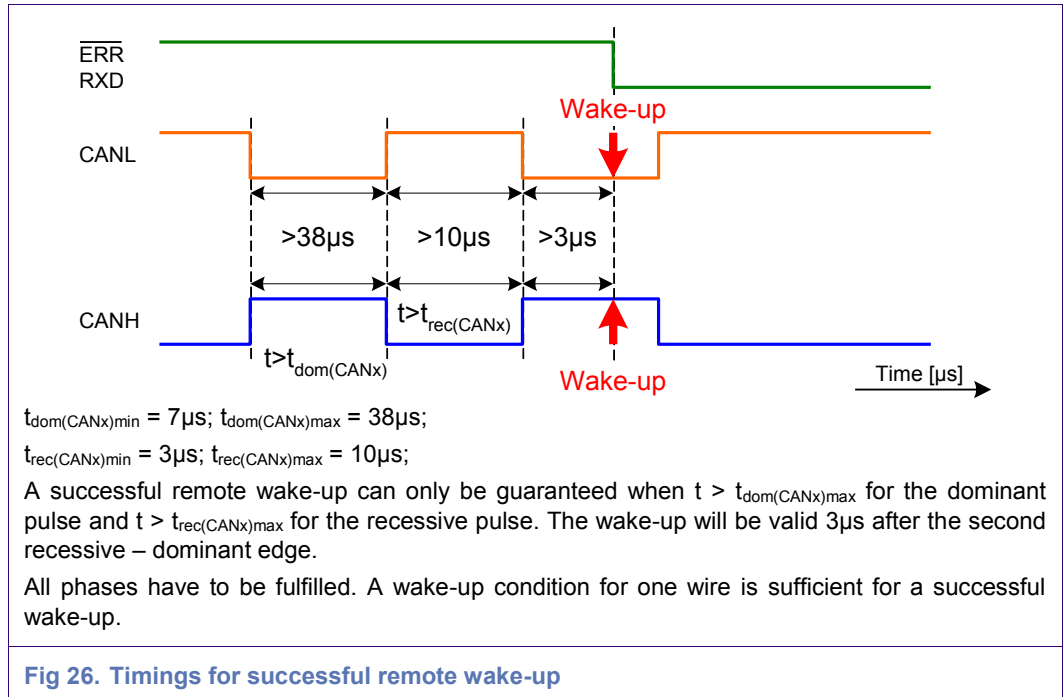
$\overline{ERR}$
RXD

Wake-up

CANL

>38µs
>10µs
>3µs

CANH

$t>t_{rec(CANx)}$

$t>t_{dom(CANx)}$

Wake-up

Time [µs]

$t_{dom(CANx)min}$ = 7µs; $t_{dom(CANx)max}$ = 38µs;

$t_{rec(CANx)min}$ = 3µs; $t_{rec(CANx)max}$ = 10µs;

A successful remote wake-up can only be guaranteed when t > $t_{dom(CANx)max}$ for the dominant pulse and t > $t_{rec(CANx)max}$ for the recessive pulse. The wake-up will be valid 3µs after the second recessive – dominant edge.

All phases have to be fulfilled. A wake-up condition for one wire is sufficient for a successful wake-up.

Fig 26. Timings for successful remote wake-up